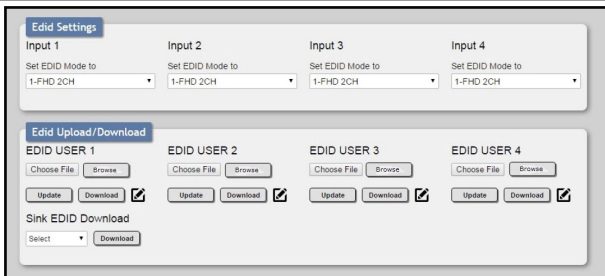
Edid Settings

Input 1
Set EDID Mode to
1-FHD 2CH

Input 2
Set EDID Mode to
1-FHD 2CH

Input 3
Set EDID Mode to
1-FHD 2CH

Input 4
Set EDID Mode to
1-FHD 2CH

Edid Upload/Download

EDID USER 1
Choose File Browse
Update Download

EDID USER 2
Choose File Browse
Update Download

EDID USER 3
Choose File Browse
Update Download

EDID USER 4
Choose File Browse
Update Download

Sink EDID Download
Select Download